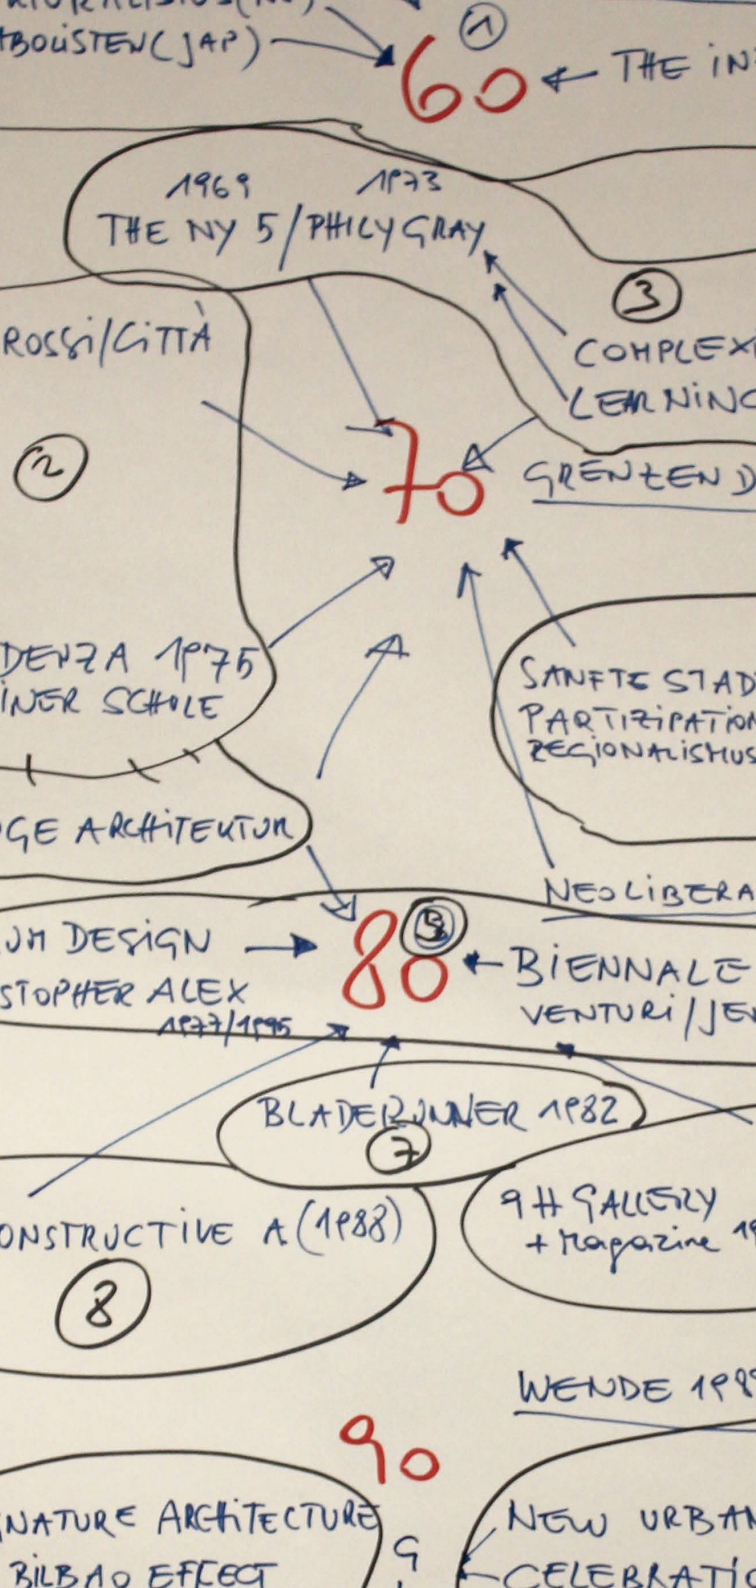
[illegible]BOLISTEN(JAP)
①
60 ← THE IN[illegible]

1969 1973
THE NY 5/PHILY GRAY
③
COMPLEX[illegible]
LEARNING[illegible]

ROSSI/CITTÀ
②
70
GRENZEN D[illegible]

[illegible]DENZA 1975
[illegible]INER SCHULE

SANFTE STAD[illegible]
PARTIZIPATION
REGIONALISMUS

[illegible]GE ARCHITEKTUR

NEOLIBERA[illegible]

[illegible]UM DESIGN
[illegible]STOPHER ALEX
1977/1995
⑤
80 ← BIENNALE
VENTURI/JE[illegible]

BLADERUNNER 1982
⑦

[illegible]ONSTRUCTIVE A(1988)
⑧

9H GALLERY
+ magazine 1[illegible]

WENDE 19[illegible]

90

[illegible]NATURE ARCHITECTURE
BILBAO EFFECT
9
NEW URBAN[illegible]
CELEBRATI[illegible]